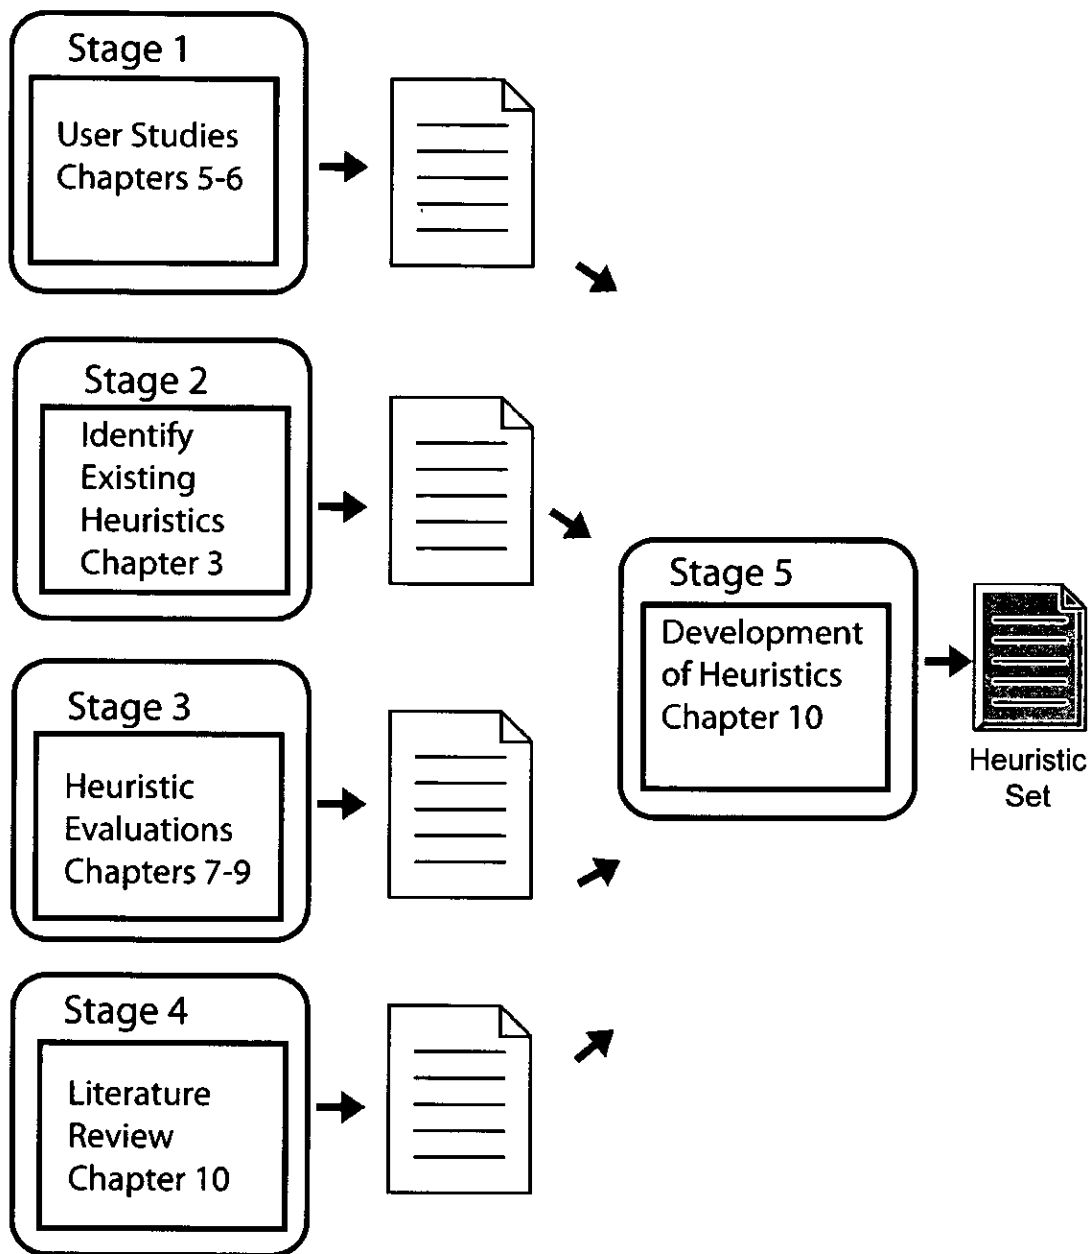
Stage 1
User Studies
Chapters 5-6

Stage 2
Identify Existing Heuristics
Chapter 3

Stage 3
Heuristic Evaluations
Chapters 7-9

Stage 4
Literature Review
Chapter 10

Stage 5
Development of Heuristics
Chapter 10

Heuristic Set